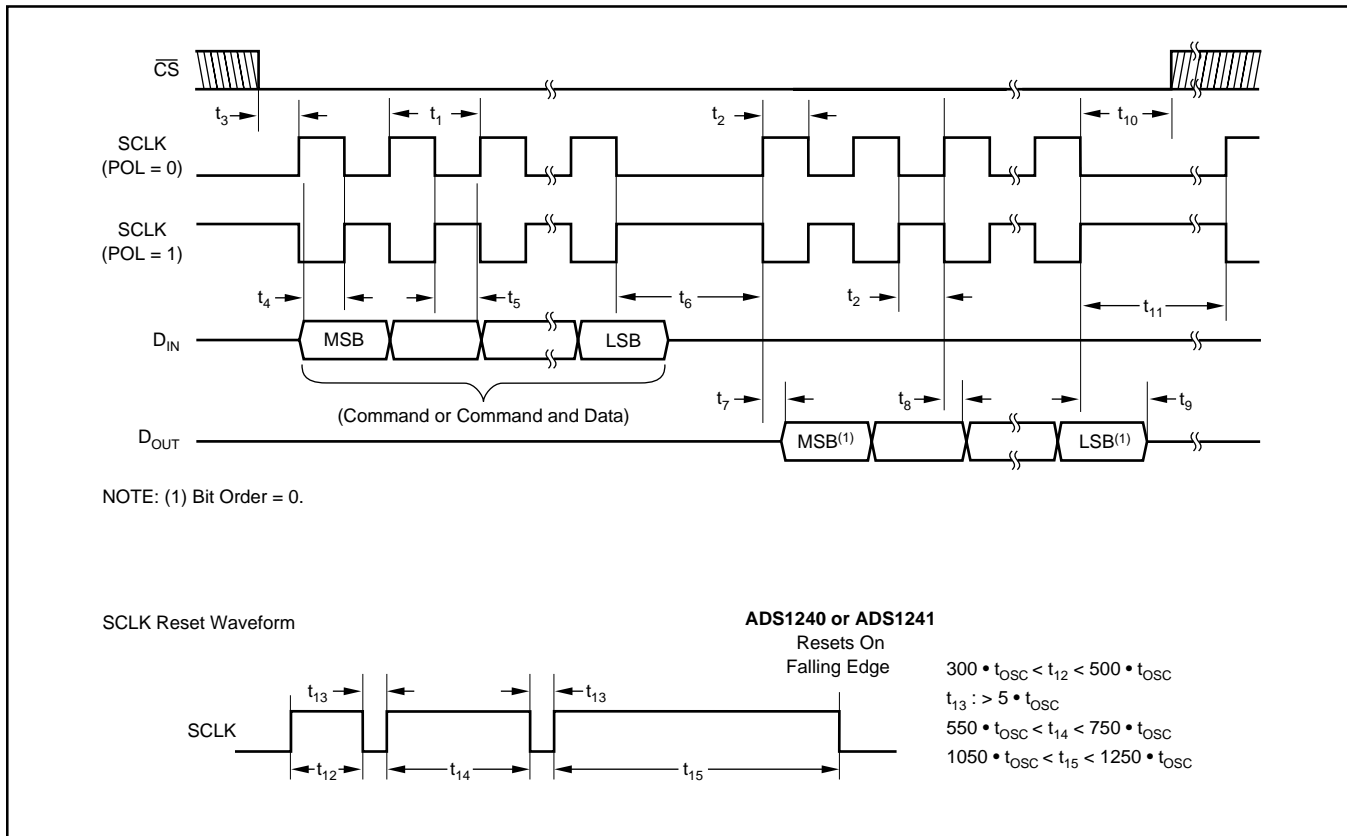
$\overline{CS}$

$t_3$

$t_1$

$t_2$

$t_{10}$

SCLK (POL = 0)

SCLK (POL = 1)

$t_4$

$t_5$

$t_6$

$t_2$

$t_{11}$

$D_{IN}$

MSB

LSB

(Command or Command and Data)

$t_7$

$t_8$

$t_9$

$D_{OUT}$

MSB$^{(1)}$

LSB$^{(1)}$

NOTE: (1) Bit Order = 0.

SCLK Reset Waveform

**ADS1240 or ADS1241**
Resets On
Falling Edge

$t_{13}$

$t_{13}$

SCLK

$t_{12}$

$t_{14}$

$t_{15}$

$300 \cdot t_{OSC} < t_{12} < 500 \cdot t_{OSC}$
$t_{13} : > 5 \cdot t_{OSC}$
$550 \cdot t_{OSC} < t_{14} < 750 \cdot t_{OSC}$
$1050 \cdot t_{OSC} < t_{15} < 1250 \cdot t_{OSC}$